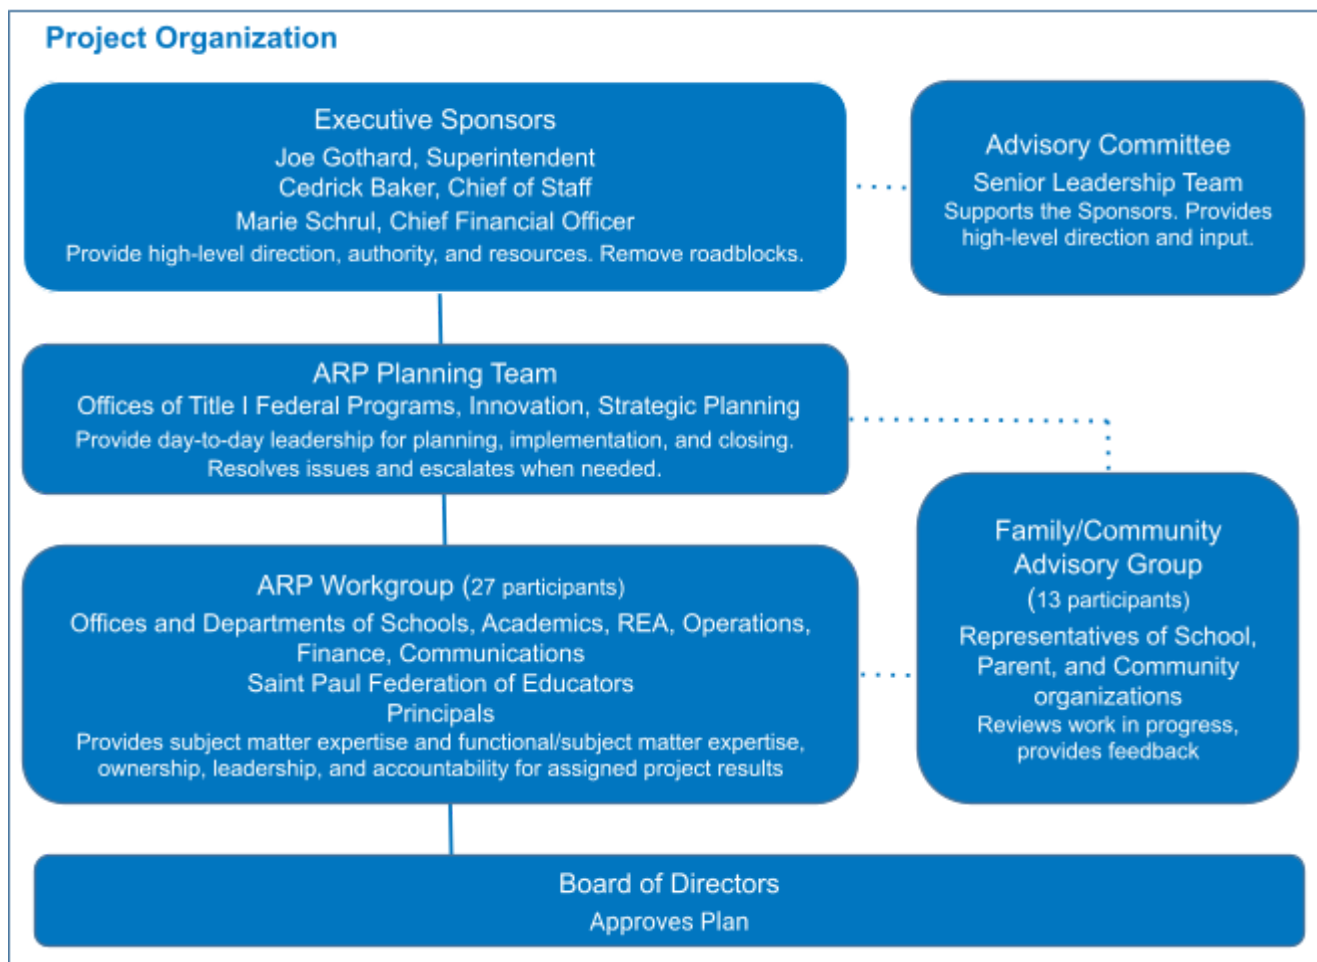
Project Organization

Executive Sponsors
Joe Gothard, Superintendent
Cedrick Baker, Chief of Staff
Marie Schrul, Chief Financial Officer
Provide high-level direction, authority, and resources. Remove roadblocks.

Advisory Committee
Senior Leadership Team
Supports the Sponsors. Provides high-level direction and input.

ARP Planning Team
Offices of Title I Federal Programs, Innovation, Strategic Planning
Provide day-to-day leadership for planning, implementation, and closing. Resolves issues and escalates when needed.

ARP Workgroup (27 participants)
Offices and Departments of Schools, Academics, REA, Operations, Finance, Communications
Saint Paul Federation of Educators
Principals
Provides subject matter expertise and functional/subject matter expertise, ownership, leadership, and accountability for assigned project results

Family/Community Advisory Group
(13 participants)
Representatives of School, Parent, and Community organizations
Reviews work in progress, provides feedback

Board of Directors
Approves Plan